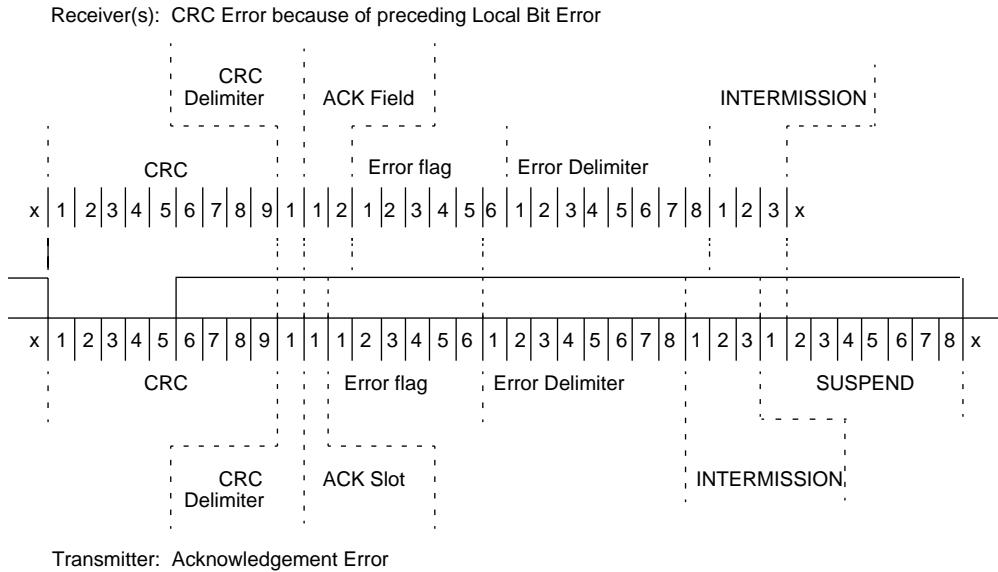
Receiver(s): CRC Error because of preceding Local Bit Error

CRC Delimiter

ACK Field

INTERMISSION

CRC

Error flag

Error Delimiter

x 1 2 3 4 5 6 7 8 9 1 1 2 1 2 3 4 5 6 1 2 3 4 5 6 7 8 1 2 3 x

x 1 2 3 4 5 6 7 8 9 1 1 1 2 3 4 5 6 1 2 3 4 5 6 7 8 1 2 3 1 2 3 4 5 6 7 8 x

CRC

Error flag

Error Delimiter

SUSPEND

CRC Delimiter

ACK Slot

INTERMISSION

Transmitter: Acknowledgement Error